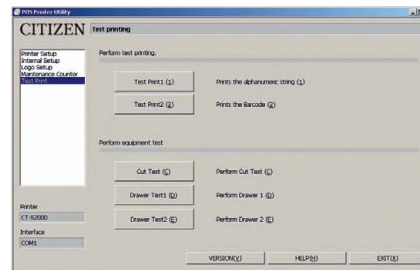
POS Printer Utility

CITIZEN Test printing

Printer Setup
Internal Setup
Logo Setup
Maintenance Counter
Test Print

Perform test printing.

Test Print1 (1) Prints the alphanumeric string (1)

Test Print2 (2) Prints the Barcode (2)

Perform equipment test

Cut Test (C) Perform Cut Test (C)

Drawer Test1 (D) Perform Drawer 1 (D)

Drawer Test2 (E) Perform Drawer 2 (E)

Printer
CT-S2000

Interface
COM1

VERSION(V) HELP(H) EXIT(X)